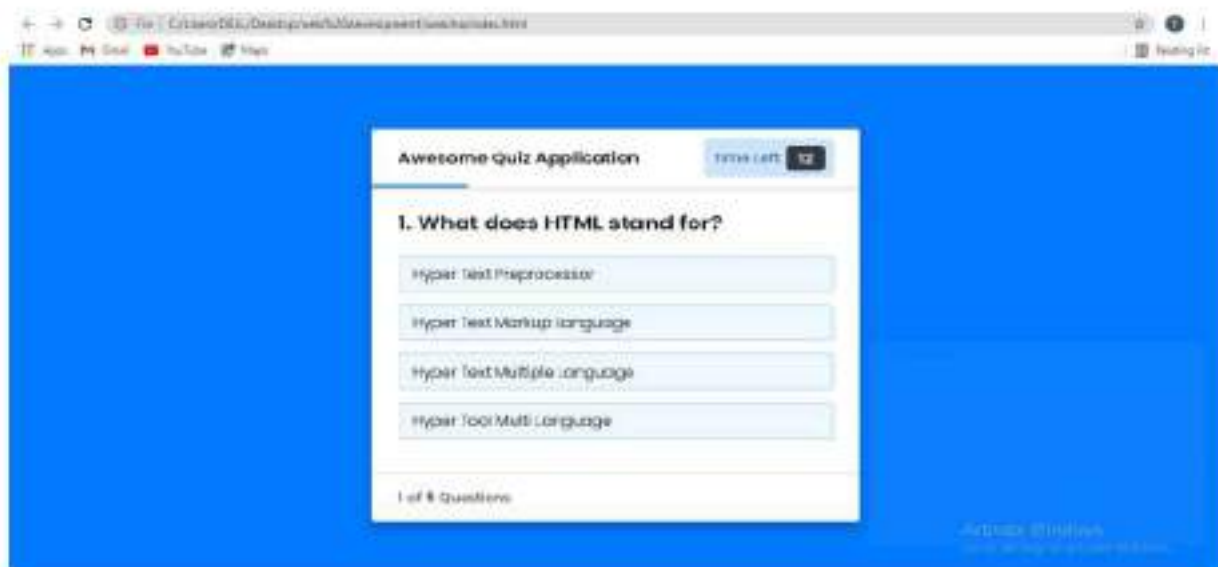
File | C:/Users/DELL/Desktop/web%20development/awesome/index.html

Apps Gmail YouTube Maps

Reading list

Awesome Quiz Application

Time Left 12

1. What does HTML stand for?

Hyper Text Preprocessor

Hyper Text Markup Language

Hyper Text Multiple Language

Hyper Tool Multi Language

1 of 5 Questions

Activate Windows
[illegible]